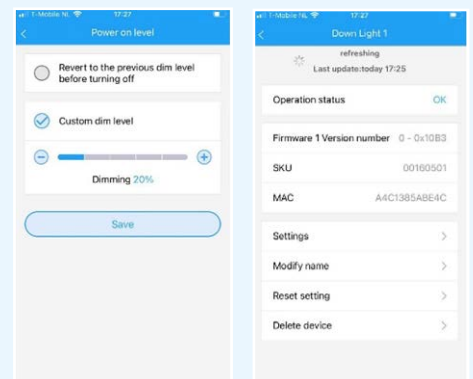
T-Mobile NL 17:27

Power on level

Revert to the previous dim level before turning off

Custom dim level

Dimming 20%

Save

T-Mobile NL 17:27

Down Light 1

refreshing

Last update:today 17:25

Operation status OK

Firmware 1 Version number 0 - 0x10B3

SKU 00160501

MAC A4C1385ABE4C

Settings

Modify name

Reset setting

Delete device